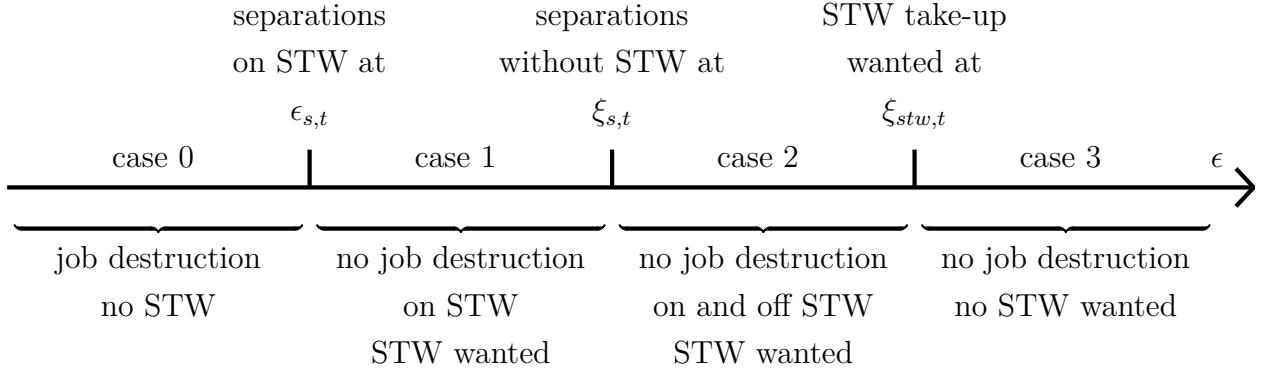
separations on STW at

$\epsilon_{s,t}$

separations without STW at

$\xi_{s,t}$

STW take-up wanted at

$\xi_{stw,t}$

case 0

case 1

case 2

case 3

$\epsilon$

job destruction
no STW

no job destruction
on STW
STW wanted

no job destruction
on and off STW
STW wanted

no job destruction
no STW wanted